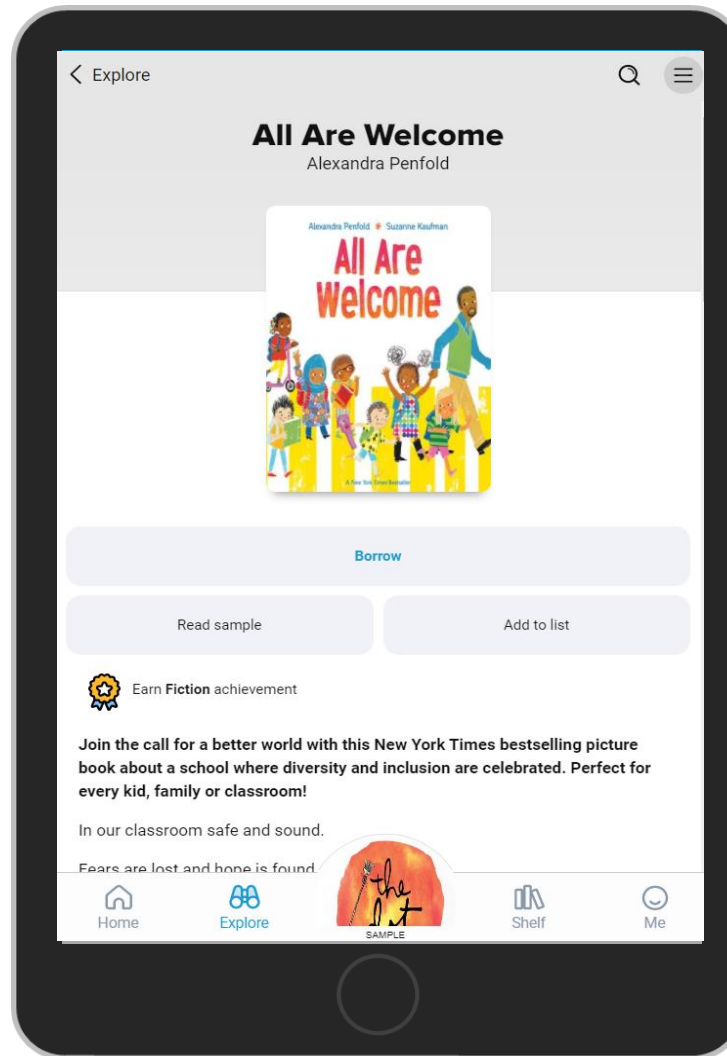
< Explore

All Are Welcome
Alexandra Penfold

Alexandra Penfold ✱ Suzanne Kaufman
All Are Welcome
A New York Times Bestseller

Borrow

Read sample

Add to list

Earn **Fiction** achievement

**Join the call for a better world with this New York Times bestselling picture book about a school where diversity and inclusion are celebrated. Perfect for every kid, family or classroom!**

In our classroom safe and sound.

Fears are lost and hope is found

Home

Explore

the
list

SAMPLE

Shelf

Me